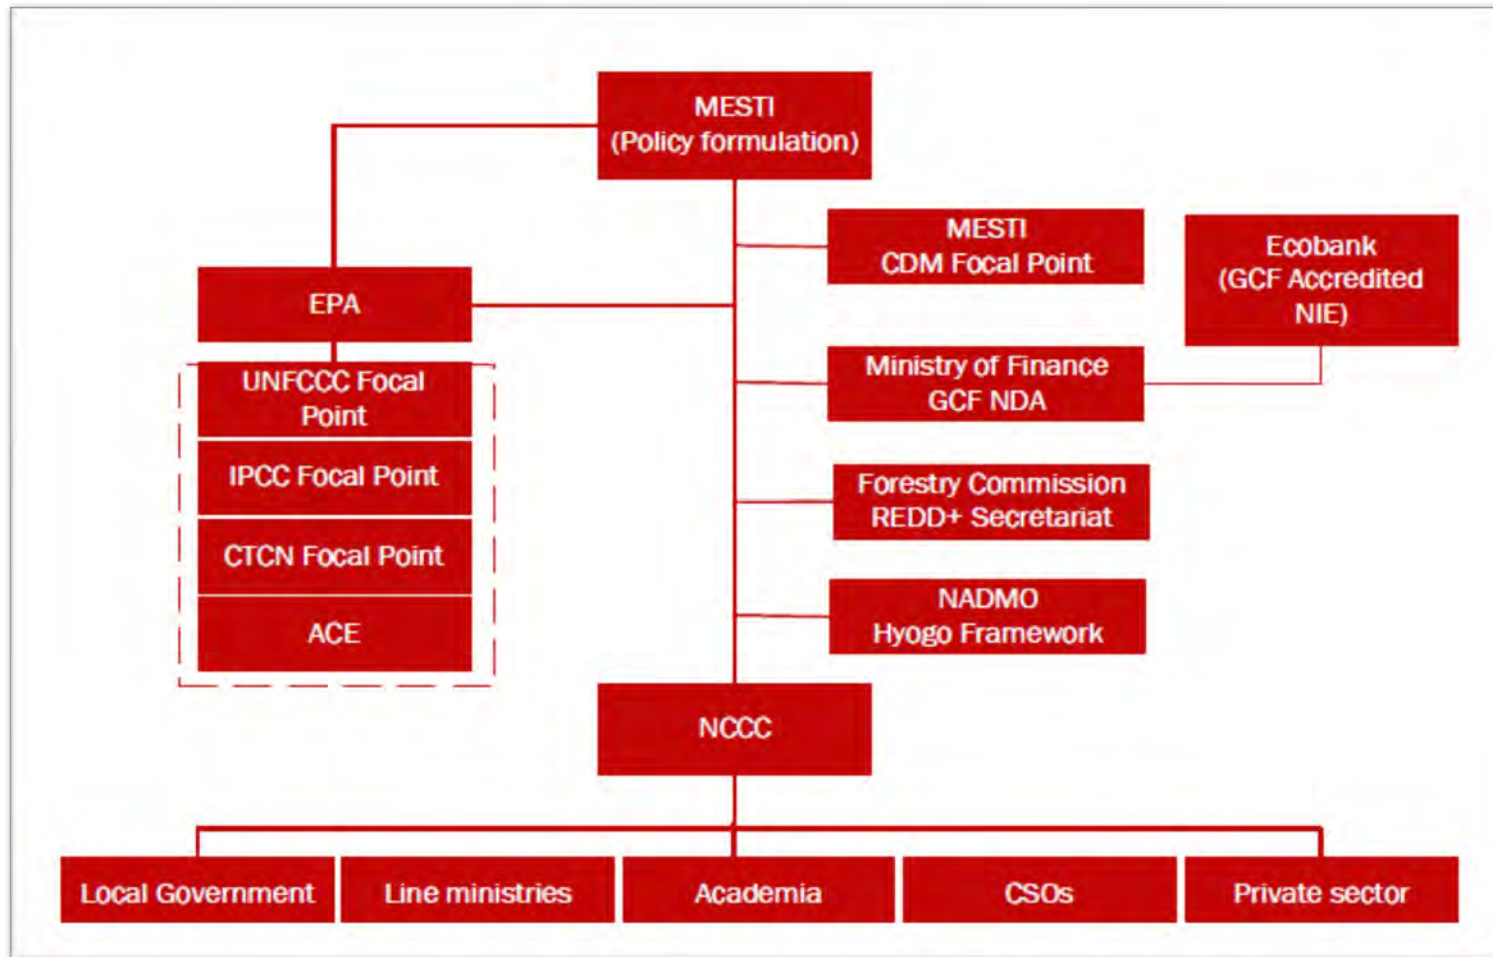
MESTI
(Policy formulation)

MESTI
CDM Focal Point

Ecobank
(GCF Accredited NIE)

EPA

UNFCCC Focal Point

IPCC Focal Point

CTCN Focal Point

ACE

Ministry of Finance
GCF NDA

Forestry Commission
REDD+ Secretariat

NADMO
Hyogo Framework

NCCC

Local Government

Line ministries

Academia

CSOs

Private sector